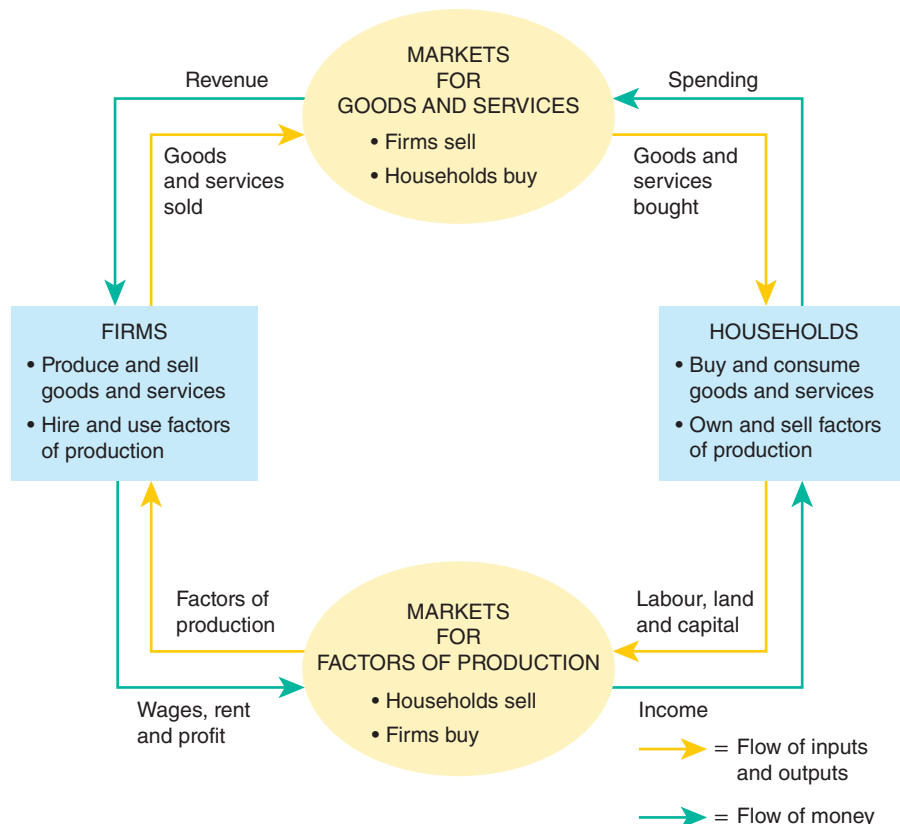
Revenue

MARKETS FOR GOODS AND SERVICES

• Firms sell

• Households buy

Spending

Goods and services sold

Goods and services bought

FIRMS

• Produce and sell goods and services

• Hire and use factors of production

HOUSEHOLDS

• Buy and consume goods and services

• Own and sell factors of production

Factors of production

MARKETS FOR FACTORS OF PRODUCTION

• Households sell

• Firms buy

Labour, land and capital

Wages, rent and profit

Income

= Flow of inputs and outputs

= Flow of money